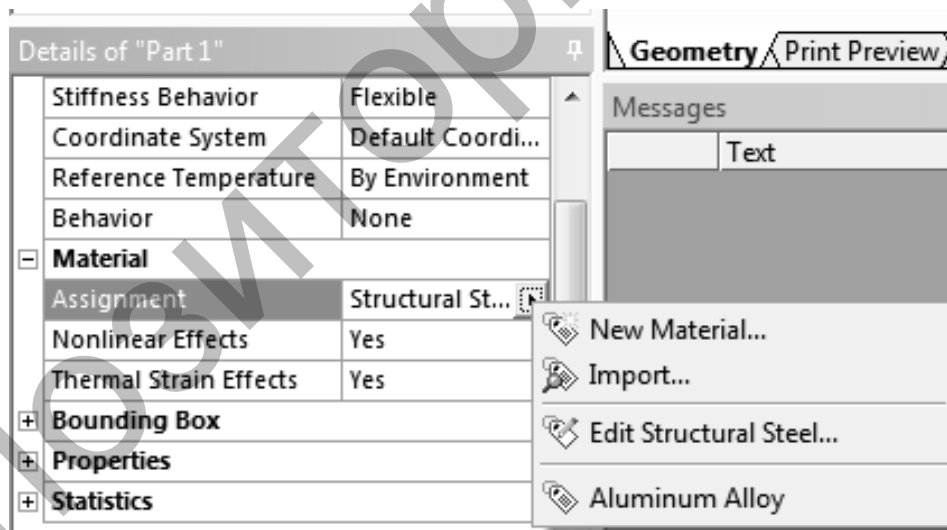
Details of "Part 1"

| Stiffness Behavior | Flexible |
|---|---|
| Coordinate System | Default Coordi... |
| Reference Temperature | By Environment |
| Behavior | None |
| Material | |
| Assignment | Structural St... |
| Nonlinear Effects | Yes |
| Thermal Strain Effects | Yes |
| Bounding Box | |
| Properties | |
| Statistics | |

Geometry Print Preview

Messages

Text

New Material...
Import...
Edit Structural Steel...
Aluminum Alloy